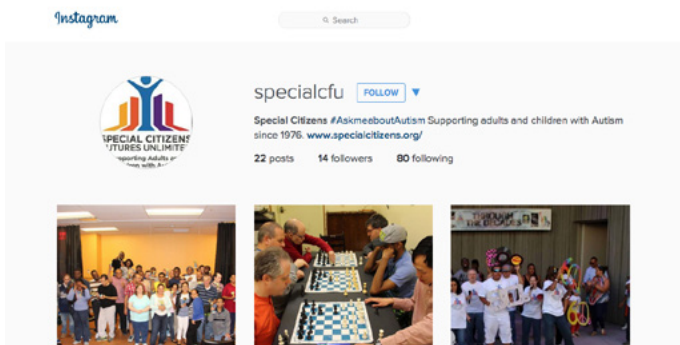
Instagram

Search

specialcfu FOLLOW

SPECIAL CITIZENS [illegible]UTURES UNLIMITE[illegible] Supporting Adults a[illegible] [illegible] with A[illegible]

Special Citizens #AskmeeboutAutism Supporting adults and children with Autism since 1976. www.specialcitizens.org/

22 posts 14 followers 80 following

THROUGH THE DECADES